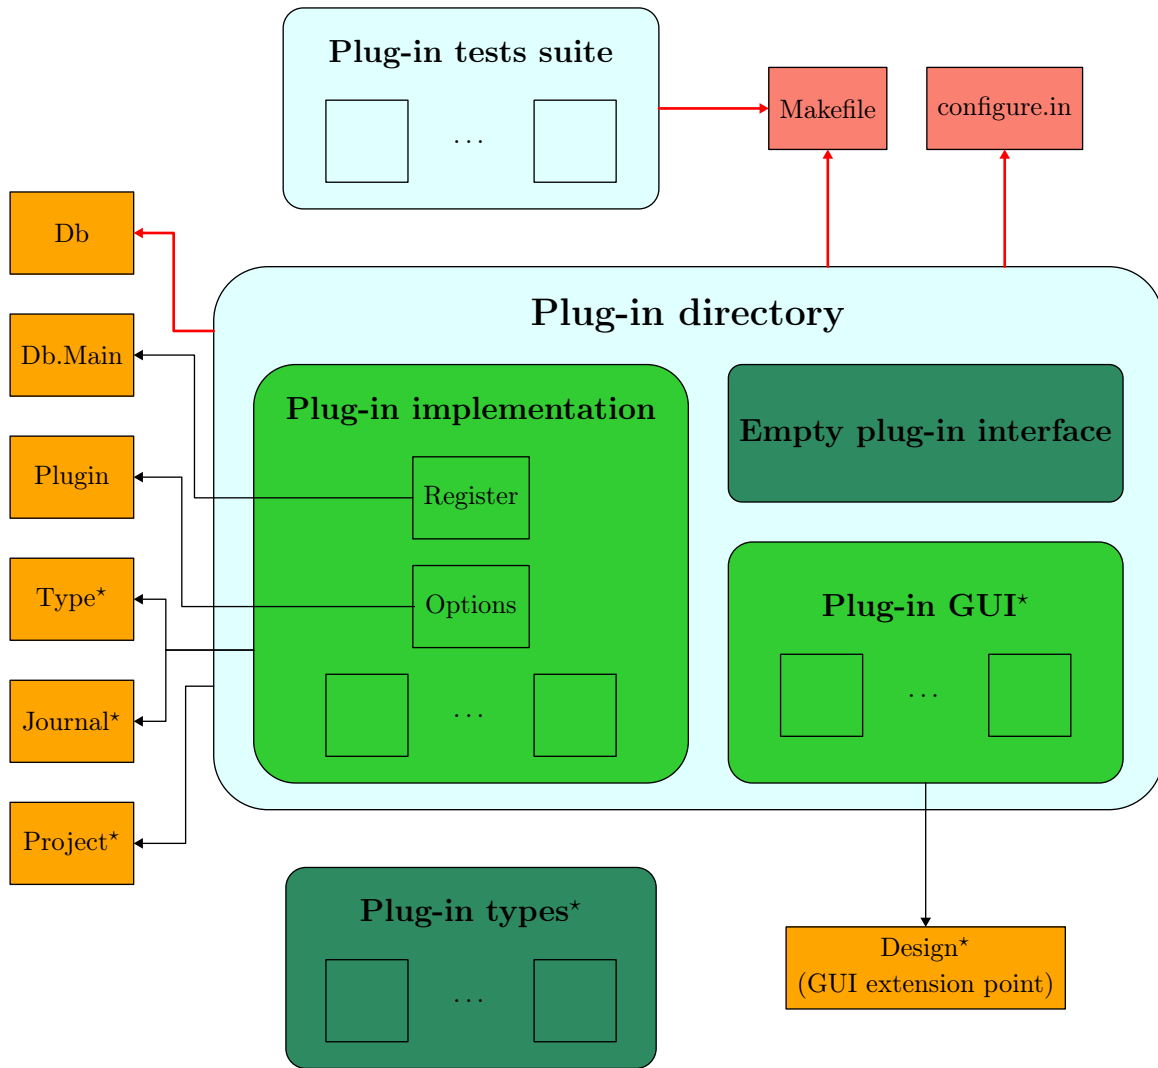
Plug-in tests suite

. . .

Makefile

configure.in

Db

Db.Main

Plugin

Type$^\star$

Journal$^\star$

Project$^\star$

Plug-in directory

Plug-in implementation

Register

Options

. . .

Empty plug-in interface

Plug-in GUI$^\star$

. . .

Plug-in types$^\star$

. . .

Design$^\star$
(GUI extension point)